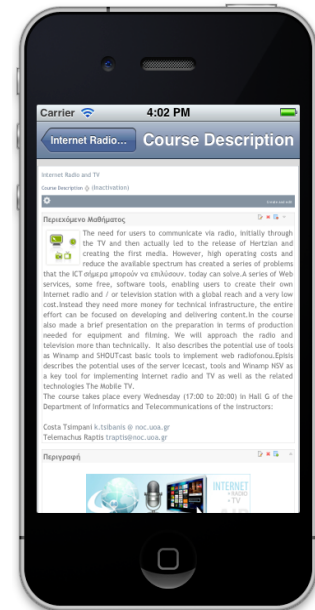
Carrier 4:02 PM

Internet Radio... Course Description

Internet Radio and TV

Course Description (Inactivation)

Περιεχόμενο Μαθήματος

The need for users to communicate via radio, initially through the TV and then actually led to the release of Hertzian and creating the first media. However, high operating costs and reduce the available spectrum has created a series of problems that the ICT σήμερα μπορούν να επιλύσουν. today can solve.A series of Web services, some free, software tools, enabling users to create their own Internet radio and / or television station with a global reach and a very low cost.Instead they need more money for technical infrastructure, the entire effort can be focused on developing and delivering content.In the course also made a brief presentation on the preparation in terms of production needed for equipment and filming. We will approach the radio and television more than technically. It also describes the potential use of tools as Winamp and SHOUTcast basic tools to implement web radiofonou.Episis describes the potential uses of the server Icecast, tools and Winamp NSV as a key tool for implementing Internet radio and TV as well as the related technologies The Mobile TV.
The course takes place every Wednesday (17:00 to 20:00) in Hall G of the Department of Informatics and Telecommunications of the instructors:

Costa Tsimpani k.tsibanis @ noc.uoa.gr
Telemachus Raptis traptis@noc.uoa.gr

Περιγραφή

INTERNET RADIO TV